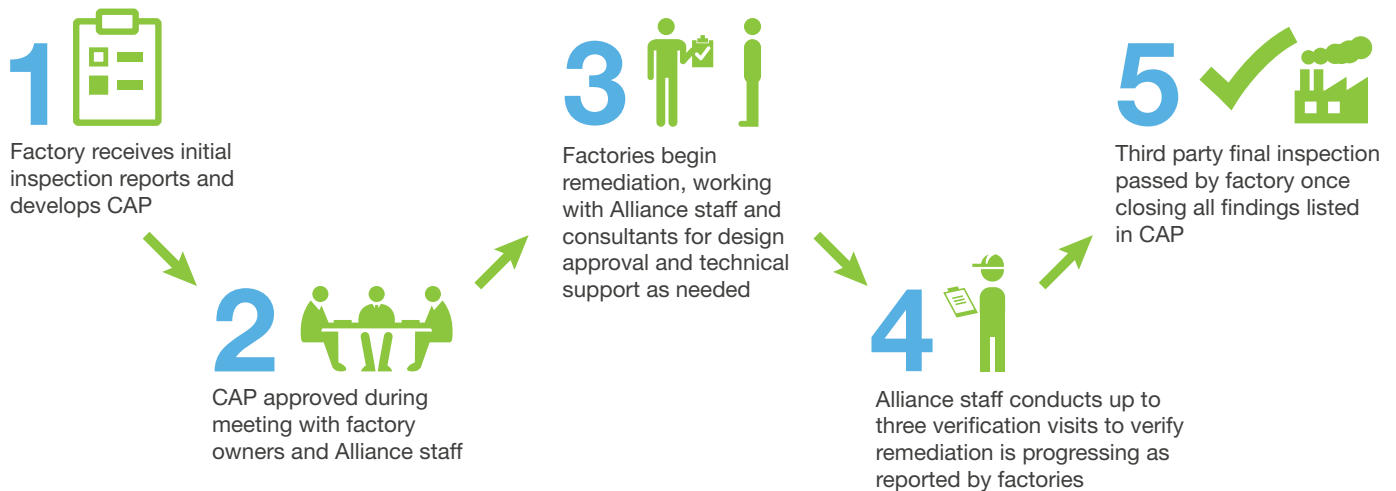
1

Factory receives initial inspection reports and develops CAP

2

CAP approved during meeting with factory owners and Alliance staff

3

Factories begin remediation, working with Alliance staff and consultants for design approval and technical support as needed

4

Alliance staff conducts up to three verification visits to verify remediation is progressing as reported by factories

5

Third party final inspection passed by factory once closing all findings listed in CAP